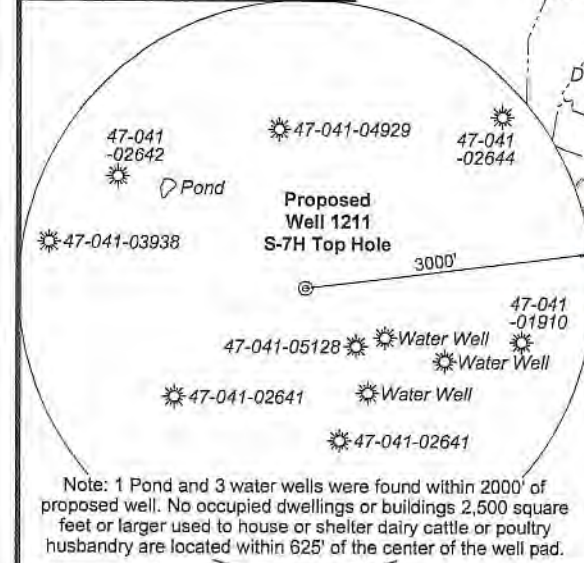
D

47-041-04929

47-041 -02642

47-041 -02644

Pond

Proposed Well 1211 S-7H Top Hole

47-041-03938

3000'

47-041 -01910

47-041-05128

Water Well

Water Well

47-041-02641

Water Well

47-041-02641

Note: 1 Pond and 3 water wells were found within 2000' of proposed well. No occupied dwellings or buildings 2,500 square feet or larger used to house or shelter dairy cattle or poultry husbandry are located within 625' of the center of the well pad.